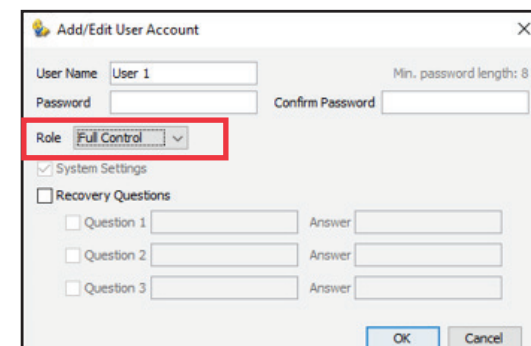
Add/Edit User Account

×

User Name User 1

Min. password length: 8

Password

Confirm Password

Role Full Control

System Settings

Recovery Questions

Question 1

Answer

Question 2

Answer

Question 3

Answer

OK

Cancel